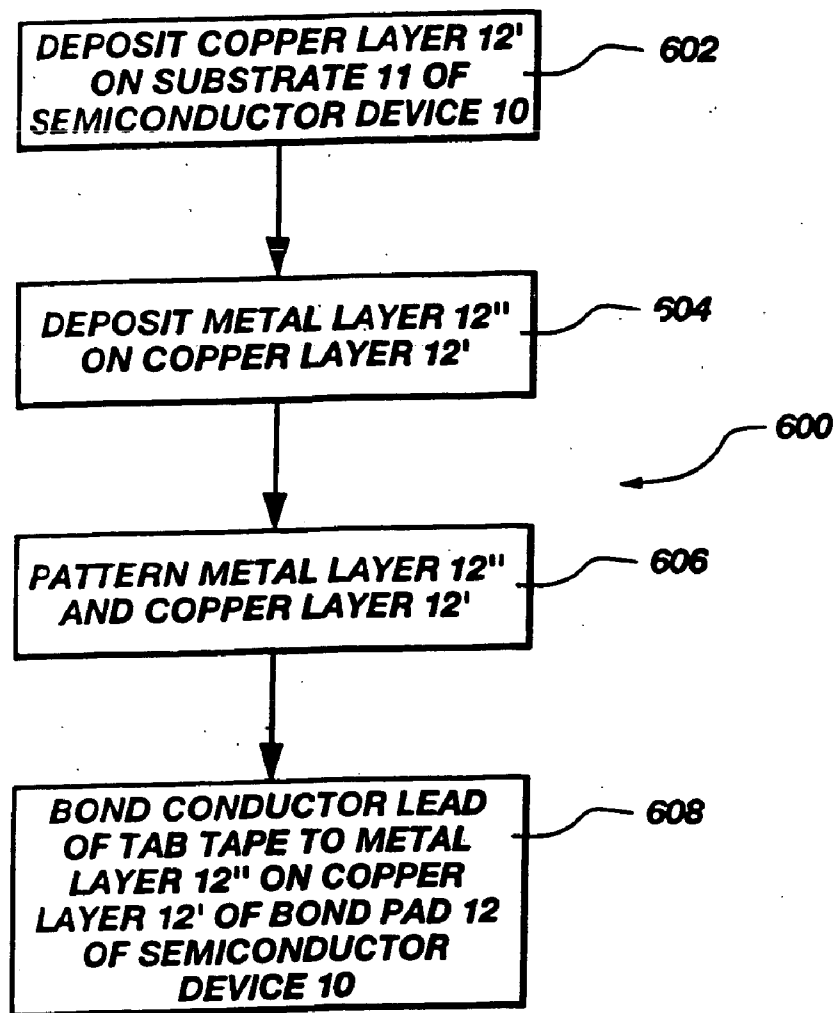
DEPOSIT COPPER LAYER 12' ON SUBSTRATE 11 OF SEMICONDUCTOR DEVICE 10

602

DEPOSIT METAL LAYER 12" ON COPPER LAYER 12'

604

600

PATTERN METAL LAYER 12" AND COPPER LAYER 12'

606

BOND CONDUCTOR LEAD OF TAB TAPE TO METAL LAYER 12" ON COPPER LAYER 12' OF BOND PAD 12 OF SEMICONDUCTOR DEVICE 10

608